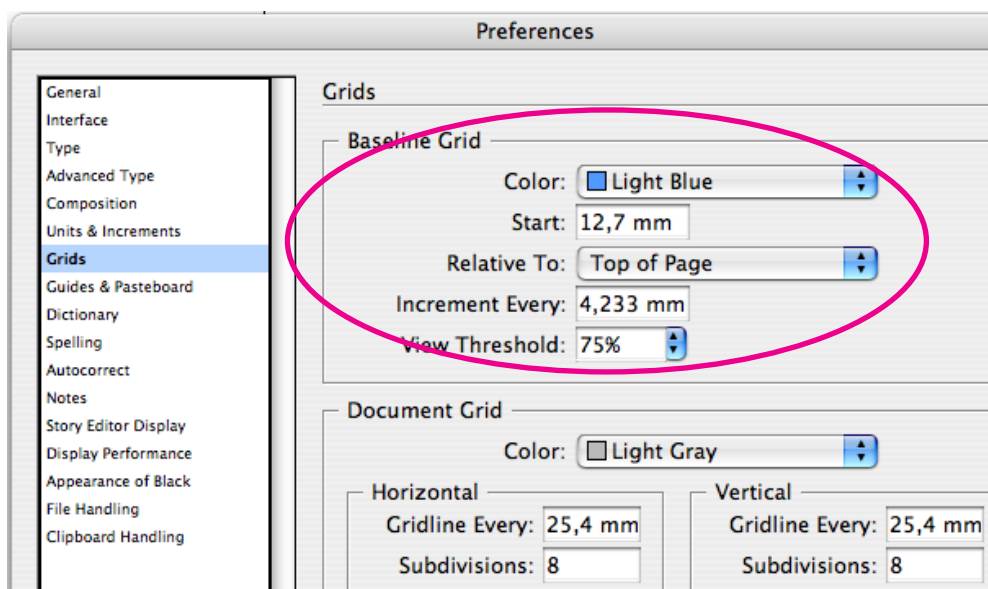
Preferences

General
Interface
Type
Advanced Type
Composition
Units & Increments
Grids
Guides & Pasteboard
Dictionary
Spelling
Autocorrect
Notes
Story Editor Display
Display Performance
Appearance of Black
File Handling
Clipboard Handling

Grids

Baseline Grid

Color: Light Blue

Start: 12,7 mm

Relative To: Top of Page

Increment Every: 4,233 mm

View Threshold: 75%

Document Grid

Color: Light Gray

Horizontal

Gridline Every: 25,4 mm

Subdivisions: 8

Vertical

Gridline Every: 25,4 mm

Subdivisions: 8